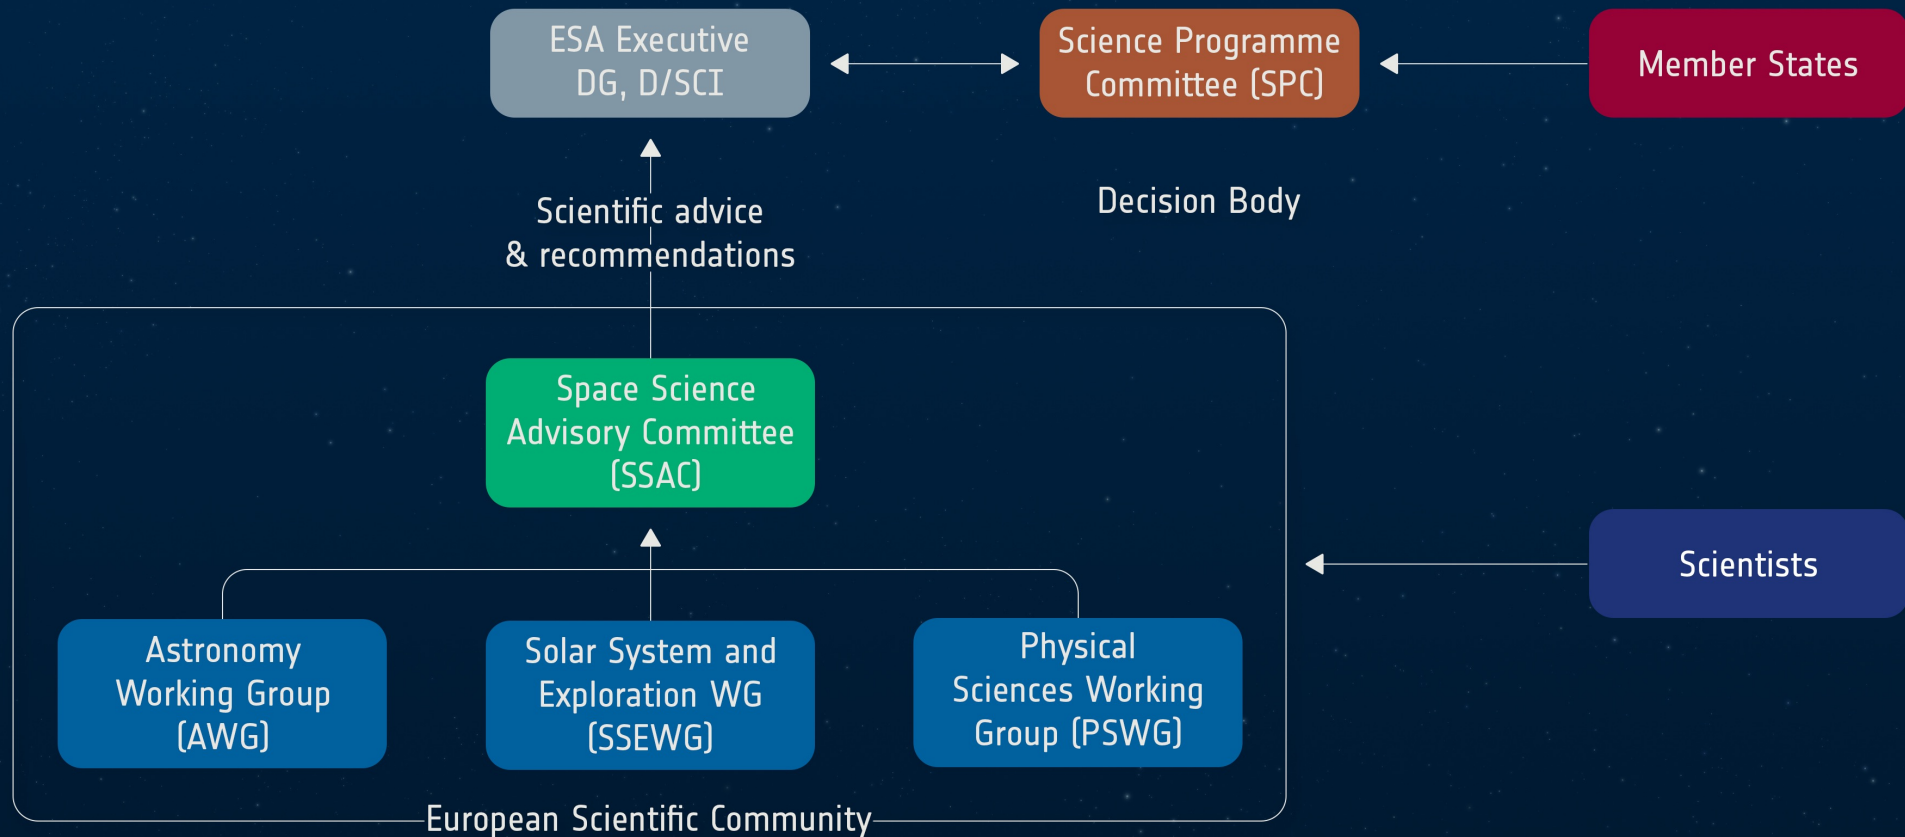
ESA Executive
DG, D/SCI

Science Programme
Committee (SPC)

Member States

Scientific advice
& recommendations

Decision Body

Space Science
Advisory Committee
(SSAC)

Scientists

Astronomy
Working Group
(AWG)

Solar System and
Exploration WG
(SSEWG)

Physical
Sciences Working
Group (PSWG)

European Scientific Community